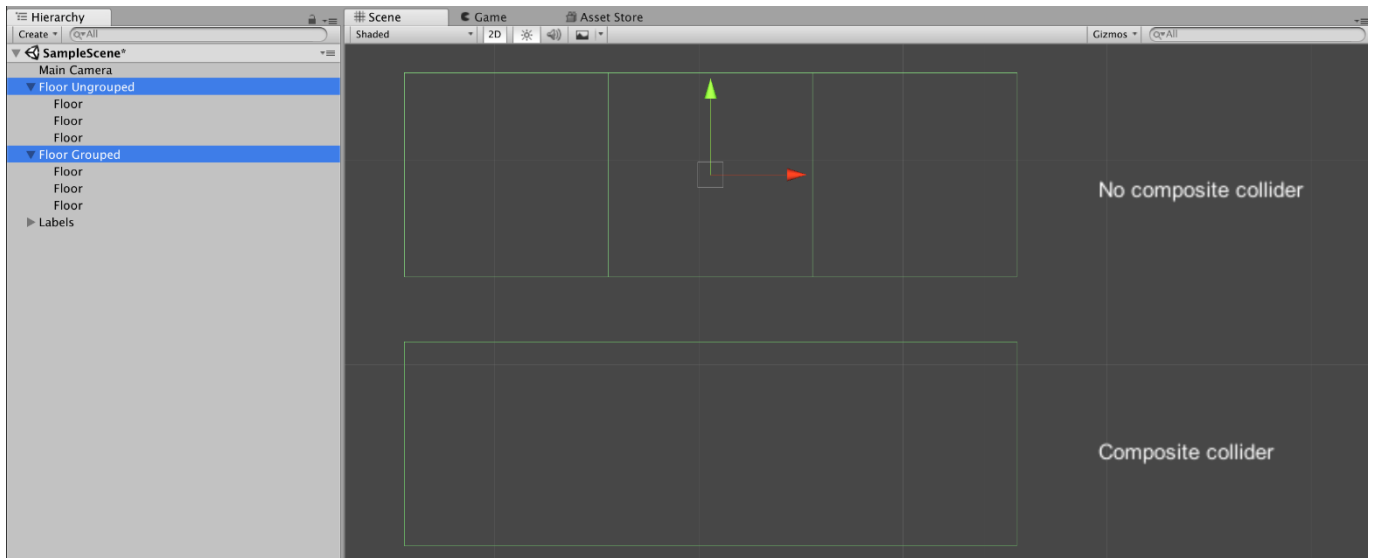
Hierarchy
Create ▾ Q▾All
SampleScene*
Main Camera
Floor Ungrouped
Floor
Floor
Floor
Floor Grouped
Floor
Floor
Floor
Labels

Scene
Game
Asset Store
Shaded
2D
Gizmos ▾ Q▾All

No composite collider

Composite collider